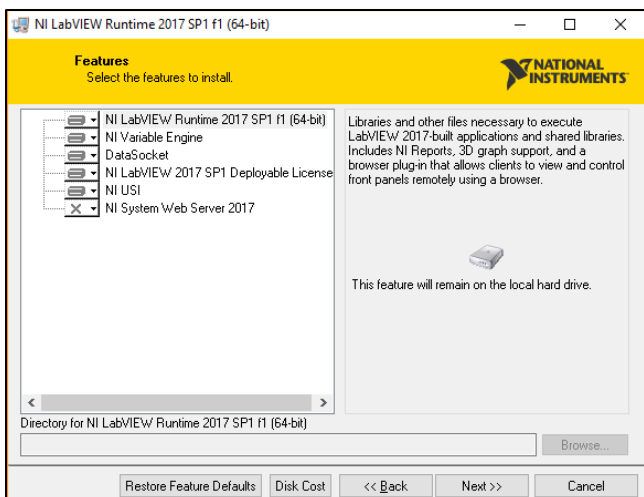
NI LabVIEW Runtime 2017 SP1 f1 (64-bit)

Features
Select the features to install.

NATIONAL INSTRUMENTS

NI LabVIEW Runtime 2017 SP1 f1 (64-bit)
NI Variable Engine
DataSocket
NI LabVIEW 2017 SP1 Deployable License
NI USI
NI System Web Server 2017

Libraries and other files necessary to execute LabVIEW 2017-built applications and shared libraries. Includes NI Reports, 3D graph support, and a browser plug-in that allows clients to view and control front panels remotely using a browser.

This feature will remain on the local hard drive.

Directory for NI LabVIEW Runtime 2017 SP1 f1 (64-bit)

Browse...

Restore Feature Defaults | Disk Cost | << Back | Next >> | Cancel